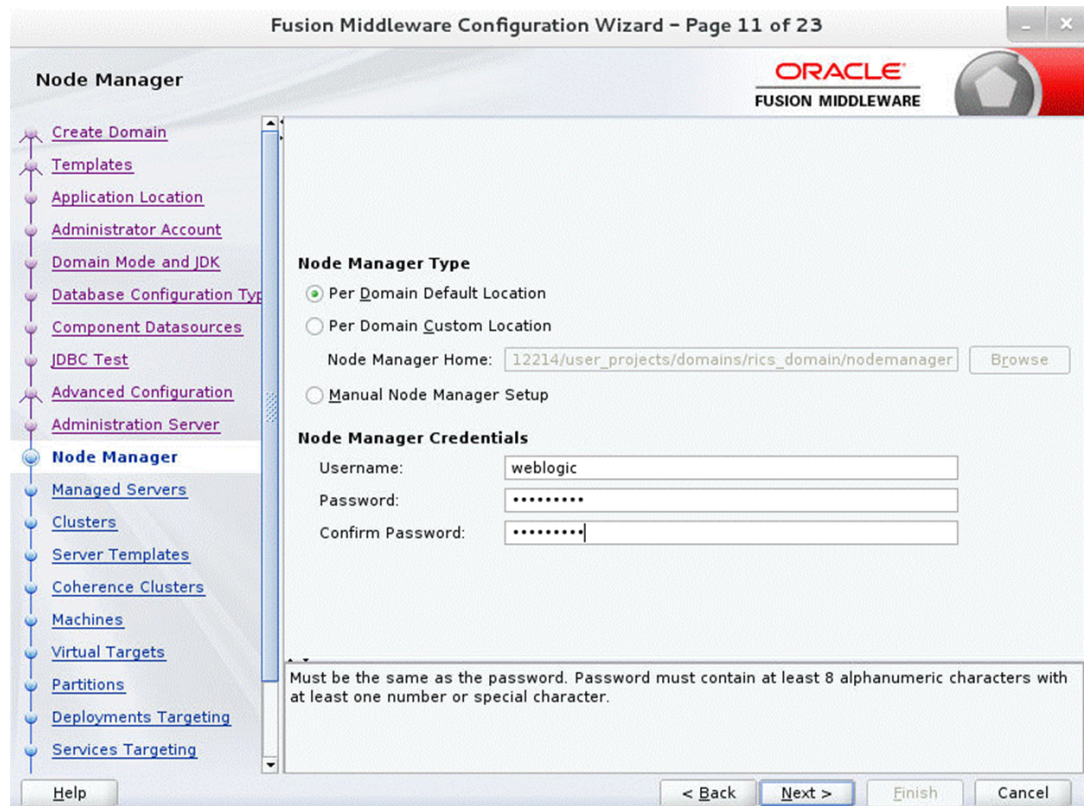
Fusion Middleware Configuration Wizard - Page 11 of 23

Node Manager

ORACLE
FUSION MIDDLEWARE

Create Domain
Templates
Application Location
Administrator Account
Domain Mode and JDK
Database Configuration Typ
Component Datasources
JDBC Test
Advanced Configuration
Administration Server
Node Manager
Managed Servers
Clusters
Server Templates
Coherence Clusters
Machines
Virtual Targets
Partitions
Deployments Targeting
Services Targeting

Node Manager Type

Per Domain Default Location

Per Domain Custom Location

Node Manager Home: 12214/user_projects/domains/rics_domain/nodemanager Browse

Manual Node Manager Setup

Node Manager Credentials

Username: weblogic

Password: •••••••••

Confirm Password: •••••••••

Must be the same as the password. Password must contain at least 8 alphanumeric characters with at least one number or special character.

Help

< Back

Next >

Finish

Cancel